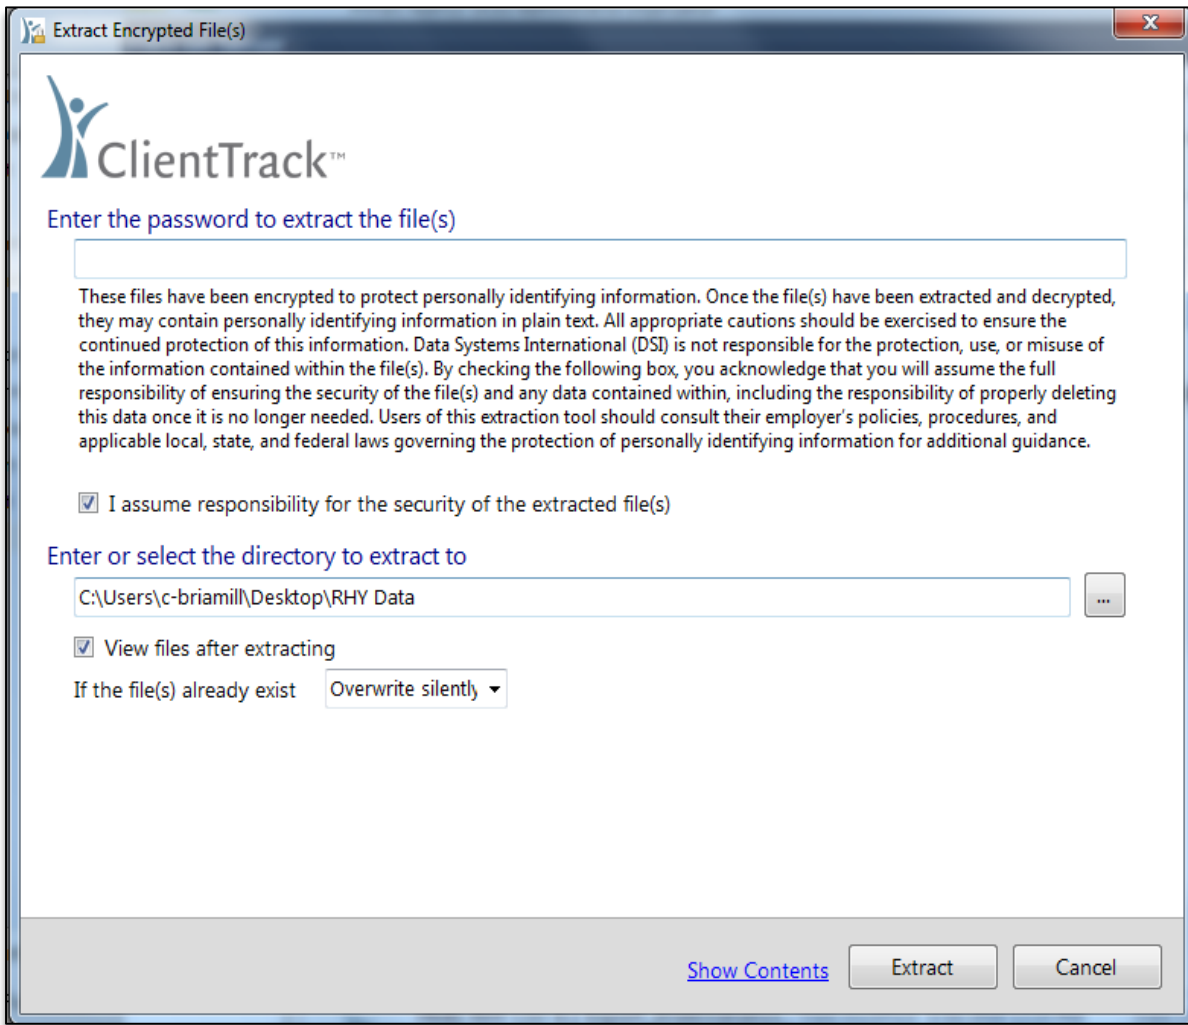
Extract Encrypted File(s)

ClientTrack™

Enter the password to extract the file(s)

These files have been encrypted to protect personally identifying information. Once the file(s) have been extracted and decrypted, they may contain personally identifying information in plain text. All appropriate cautions should be exercised to ensure the continued protection of this information. Data Systems International (DSI) is not responsible for the protection, use, or misuse of the information contained within the file(s). By checking the following box, you acknowledge that you will assume the full responsibility of ensuring the security of the file(s) and any data contained within, including the responsibility of properly deleting this data once it is no longer needed. Users of this extraction tool should consult their employer's policies, procedures, and applicable local, state, and federal laws governing the protection of personally identifying information for additional guidance.

I assume responsibility for the security of the extracted file(s)

Enter or select the directory to extract to

C:\Users\c-briamill\Desktop\RHY Data

...

View files after extracting

If the file(s) already exist

Overwrite silently

Show Contents

Extract

Cancel